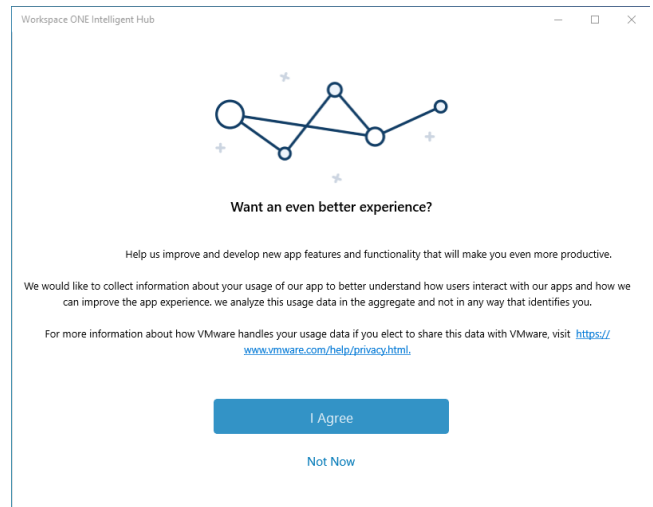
Workspace ONE Intelligent Hub

Want an even better experience?

Help us improve and develop new app features and functionality that will make you even more productive.

We would like to collect information about your usage of our app to better understand how users interact with our apps and how we can improve the app experience. we analyze this usage data in the aggregate and not in any way that identifies you.

For more information about how VMware handles your usage data if you elect to share this data with VMware, visit https://www.vmware.com/help/privacy.html.

I Agree

Not Now